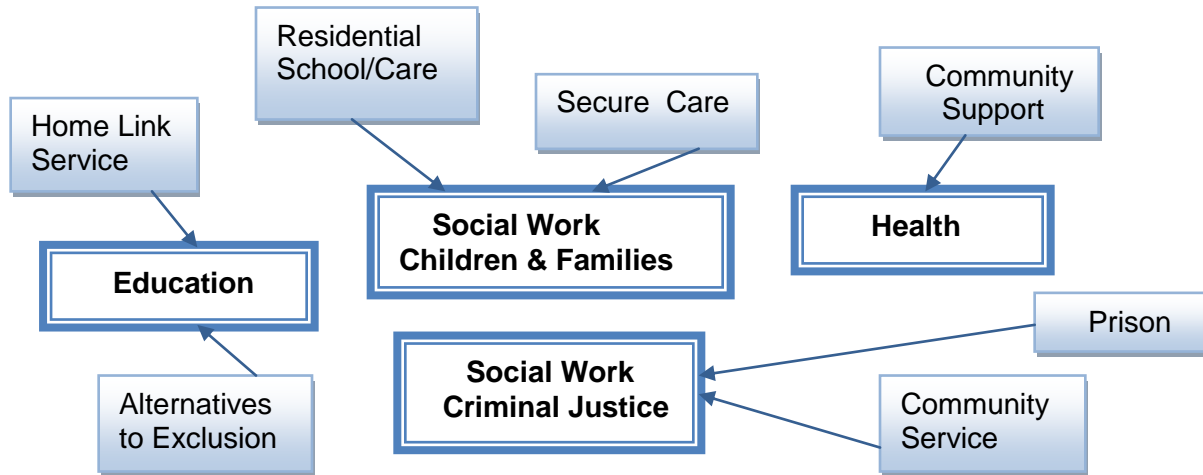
Residential School/Care

Secure Care

Community Support

Home Link Service

Social Work Children & Families

Health

Education

Prison

Social Work Criminal Justice

Alternatives to Exclusion

Community Service